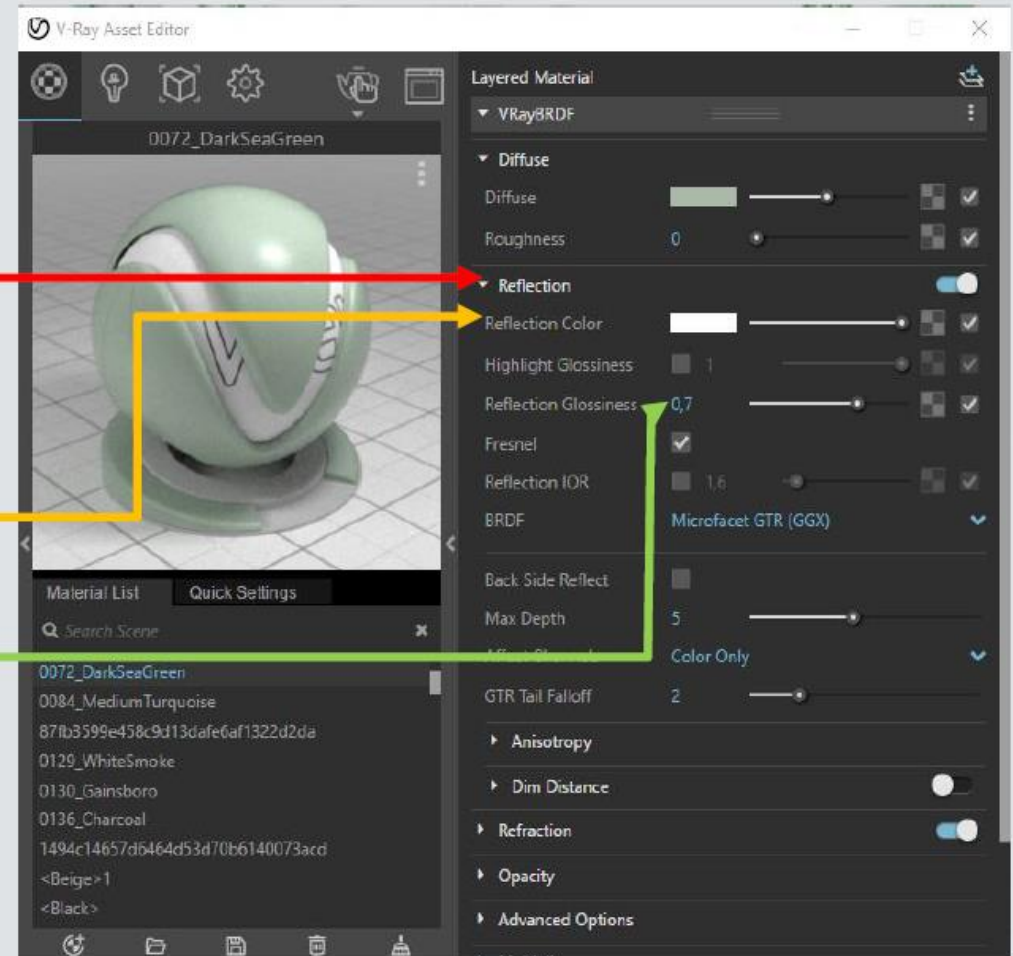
V-Ray Asset Editor

0072_DarkSeaGreen

Material List
Quick Settings

Search Scene

0072_DarkSeaGreen
0084_MediumTurquoise
87fb3599e458c9d13dafe6af1322d2da
0129_WhiteSmoke
0130_Gainsboro
0136_Charcoal
1494c14657d6464d53d70b6140073acd
<Beige>1
<Black>

Layered Material
VRayBRDF
Diffuse
Diffuse
Roughness 0
Reflection
Reflection Color
Highlight Glossiness 1
Reflection Glossiness 0,7
Fresnel
Reflection IOR 1,6
BRDF Microfacet GTR (GGX)
Back Side Reflect
Max Depth 5
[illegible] Color Only
GTR Tail Falloff 2
Anisotropy
Dim Distance
Refraction
Opacity
Advanced Options